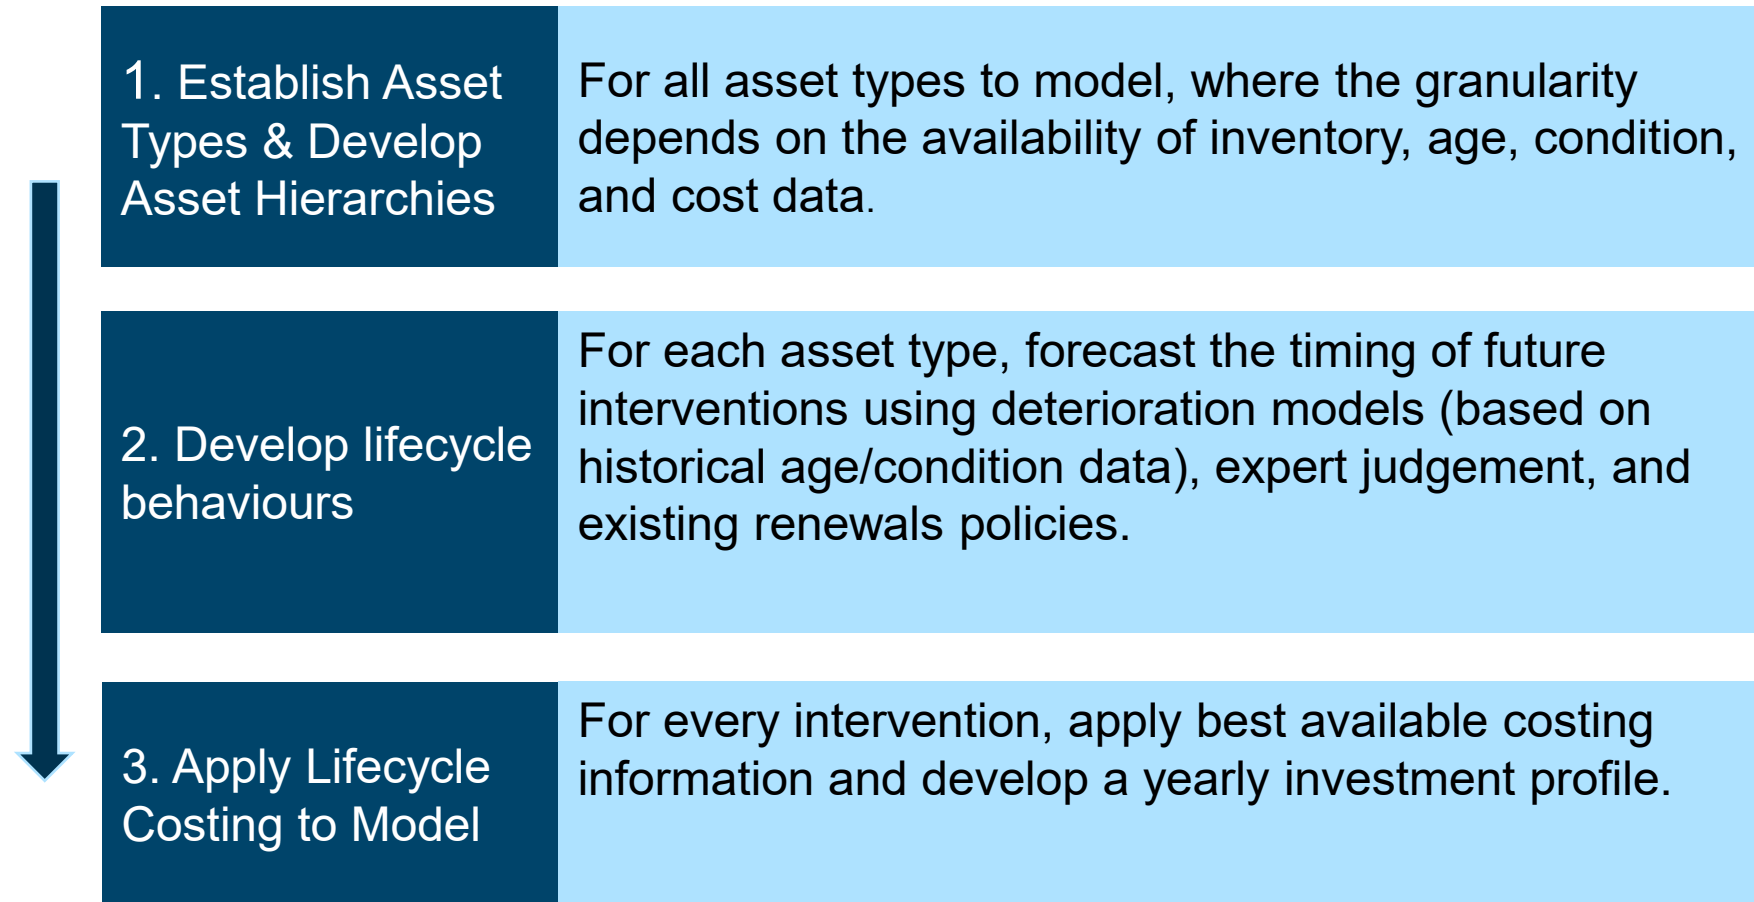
1. Establish Asset Types & Develop Asset Hierarchies

For all asset types to model, where the granularity depends on the availability of inventory, age, condition, and cost data.

2. Develop lifecycle behaviours

For each asset type, forecast the timing of future interventions using deterioration models (based on historical age/condition data), expert judgement, and existing renewals policies.

3. Apply Lifecycle Costing to Model

For every intervention, apply best available costing information and develop a yearly investment profile.